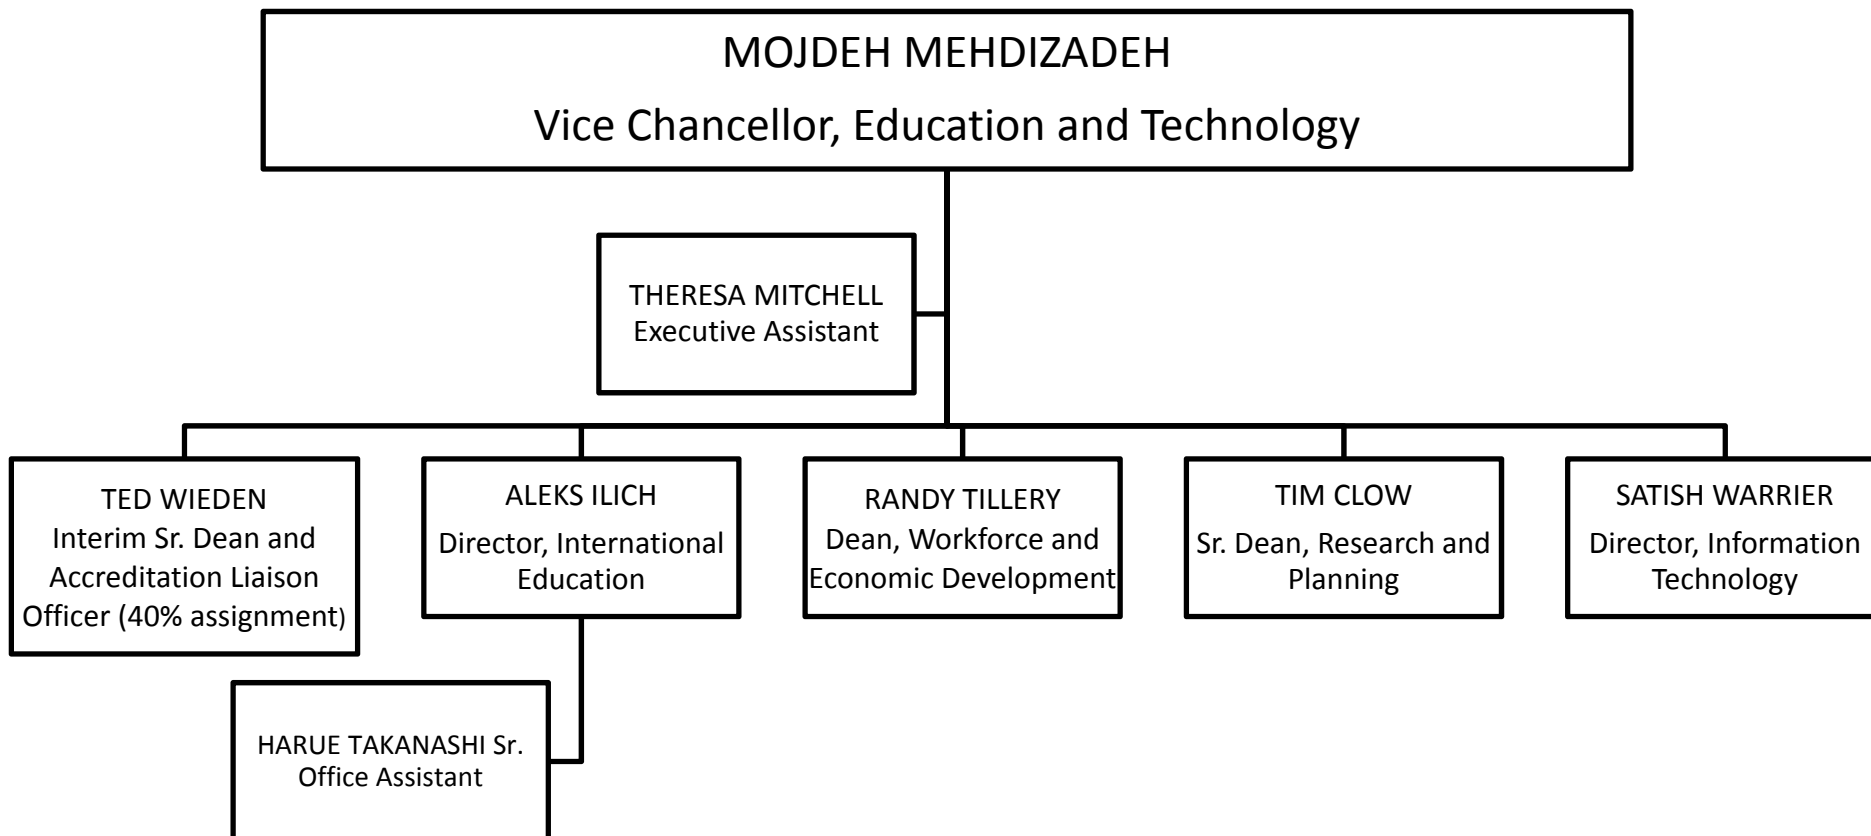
MOJDEH MEHDIZADEH
Vice Chancellor, Education and Technology

THERESA MITCHELL
Executive Assistant

TED WIEDEN
Interim Sr. Dean and Accreditation Liaison Officer (40% assignment)

ALEKS ILICH
Director, International Education

RANDY TILLERY
Dean, Workforce and Economic Development

TIM CLOW
Sr. Dean, Research and Planning

SATISH WARRIER
Director, Information Technology

HARUE TAKANASHI Sr. Office Assistant